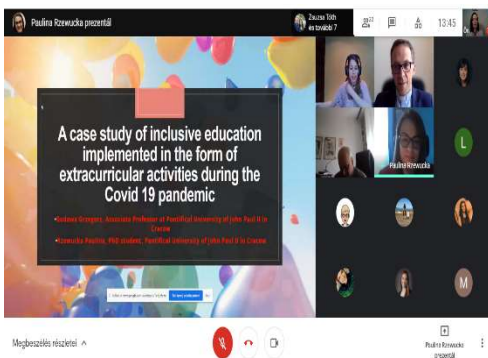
Paulina Rzewucka prezentál

Zsuzsa Tóth és további 7

13:45

A case study of inclusive education implemented in the form of extracurricular activities during the Covid 19 pandemic

•Bożena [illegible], Associate Professor at Pontifical University of John Paul II in Cracow

•Rzewucka Paulina, PhD student, Pontifical University of John Paul II in Cracow

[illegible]

Paulina Rzewucka

L

M

Megbeszélés részletei

Paulina Rzewucka prezentál